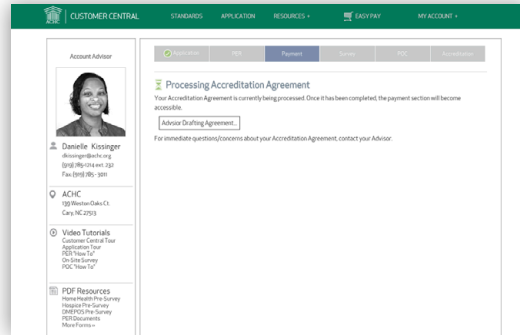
CUSTOMER CENTRAL STANDARDS APPLICATION RESOURCES EASY PAY MY ACCOUNT

Account Advisor

Danielle Kissinger
dkissinger@achc.org
(919) 785-1214 ext. 232
Fax (919) 785-3011

ACHC
139 Weston Oaks Ct.
Cary, NC 27513

Video Tutorials
Customer Central Tour
Application Tour
PER "How To"
On-Site Survey
POC "How To"

PDF Resources
Home Health Pre-Survey
Hospice Pre-Survey
DMEPOS Pre-Survey
PER Documents
More Forms

Application PER Payment Survey POC Accreditation

Processing Accreditation Agreement

Your Accreditation Agreement is currently being processed. Once it has been completed, the payment section will become accessible.

Advisor Drafting Agreement...

For immediate questions/concerns about your Accreditation Agreement, contact your Advisor.